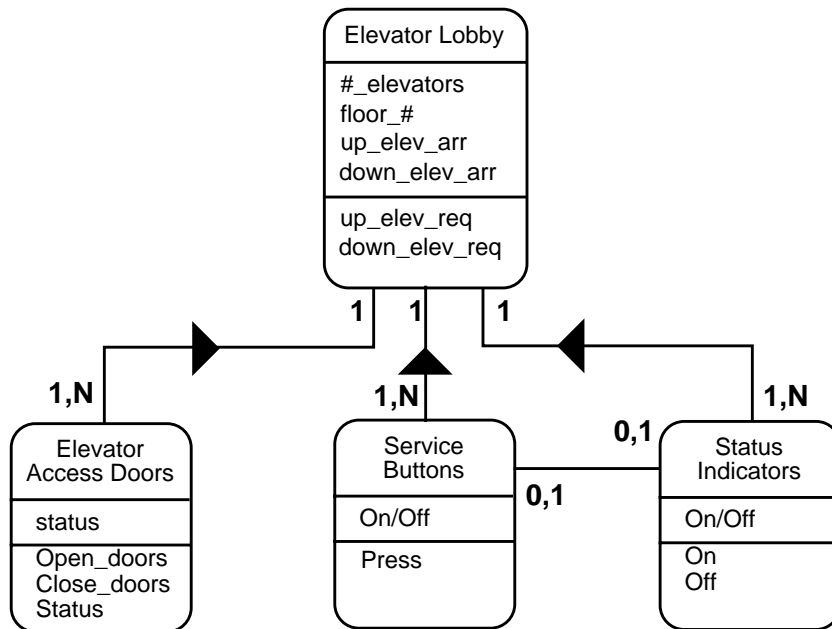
Elevator Lobby

#_elevators
floor_#
up_elev_arr
down_elev_arr

up_elev_req
down_elev_req

1
1
1

1,N
1,N
1,N

Elevator Access Doors

status

Open_doors
Close_doors
Status

Service Buttons

On/Off

Press

0,1
0,1

Status Indicators

On/Off

On
Off